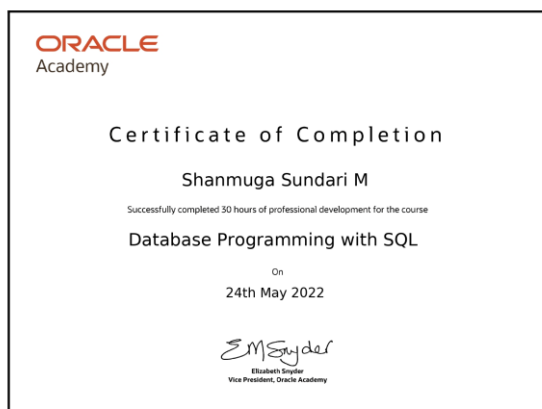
ORACLE
Academy

Certificate of Completion

Shanmuga Sundari M

Successfully completed 30 hours of professional development for the course

Database Programming with SQL

On

24th May 2022

EM Snyder

Elizabeth Snyder
Vice President, Oracle Academy